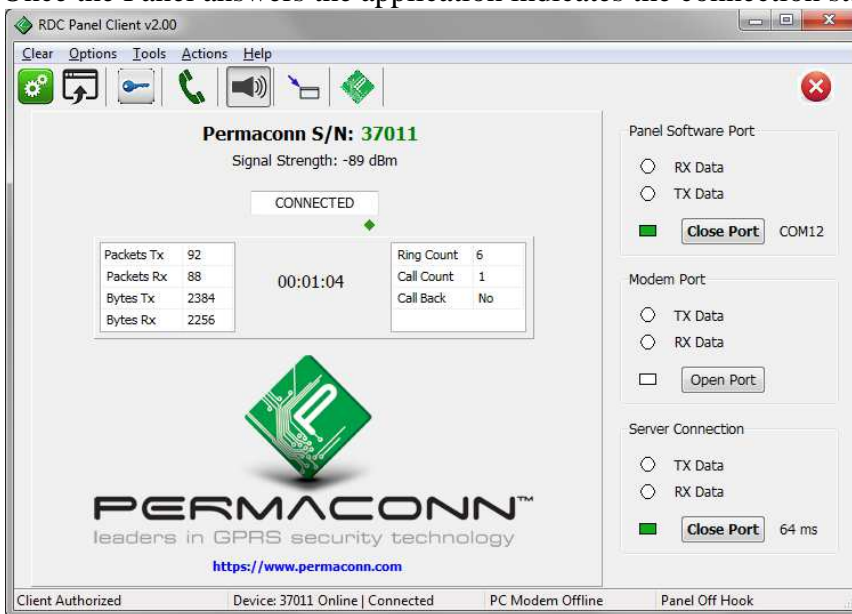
RDC Panel Client v2.00

Clear Options Tools Actions Help

Permaconn S/N: 37011
Signal Strength: -89 dBm

CONNECTED

| Packets Tx | 92 |
|---|---|
| Packets Rx | 88 |
| Bytes Tx | 2384 |
| Bytes Rx | 2256 |

00:01:04

| Ring Count | 6 |
|---|---|
| Call Count | 1 |
| Call Back | No |

PERMACONN™
leaders in GPRS security technology
https://www.permaconn.com

Panel Software Port
RX Data
TX Data
Close Port COM12

Modem Port
TX Data
RX Data
Open Port

Server Connection
TX Data
RX Data
Close Port 64 ms

Client Authorized | Device: 37011 Online | Connected | PC Modem Offline | Panel Off Hook